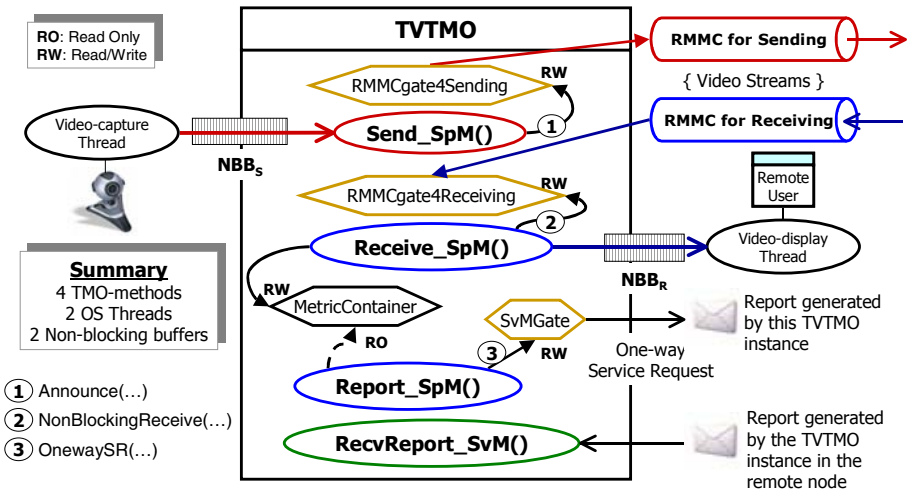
RO: Read Only
RW: Read/Write

TVTMO

RMMC for Sending

RMMCgate4Sending

RW

{ Video Streams }

RMMC for Receiving

Video-capture Thread

Send_SpM()

1

$NBB_S$

Remote User

RMMCgate4Receiving

RW

2

Receive_SpM()

Video-display Thread

$NBB_R$

Summary
4 TMO-methods
2 OS Threads
2 Non-blocking buffers

RW

MetricContainer

SvMGate

Report generated by this TVTMO instance

RO

3

RW

One-way Service Request

Report_SpM()

1 Announce(…)
2 NonBlockingReceive(…)
3 OnewaySR(…)

RecvReport_SvM()

Report generated by the TVTMO instance in the remote node